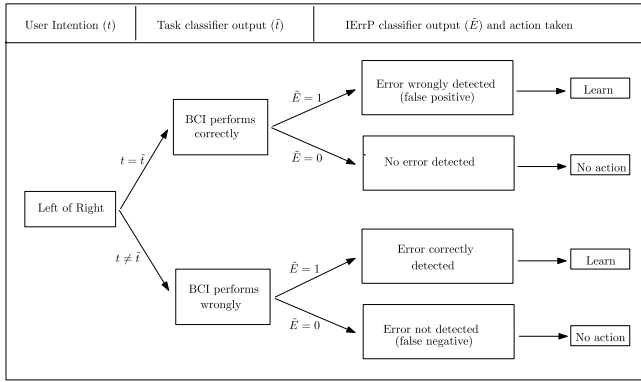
User Intention $(t)$ | Task classifier output $(\tilde{t})$ | IErrP classifier output $(\tilde{E})$ and action taken

Left of Right

$t = \tilde{t}$

BCI performs correctly

$\tilde{E} = 1$

Error wrongly detected (false positive)

Learn

$\tilde{E} = 0$

No error detected

No action

$t \neq \tilde{t}$

BCI performs wrongly

$\tilde{E} = 1$

Error correctly detected

Learn

$\tilde{E} = 0$

Error not detected (false negative)

No action